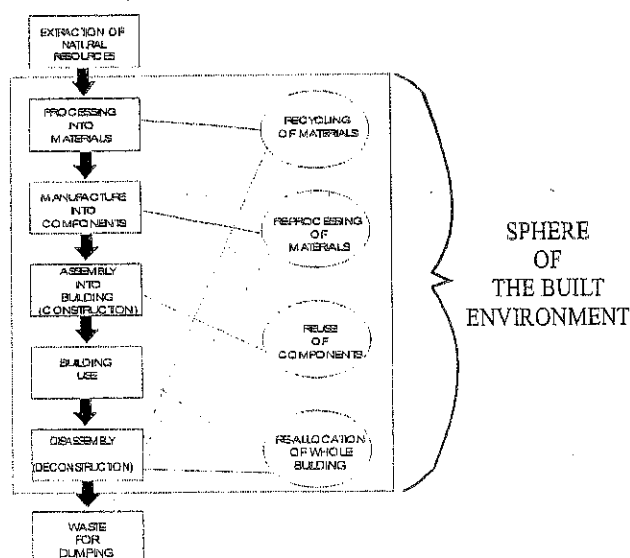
EXTRACTION OF NATURAL RESOURCES

PROCESSING INTO MATERIALS

MANUFACTURE INTO COMPONENTS

ASSEMBLY INTO BUILDING (CONSTRUCTION)

BUILDING USE

DISASSEMBLY (DECONSTRUCTION)

WASTE FOR DUMPING

RECYCLING OF MATERIALS

REPROCESSING OF MATERIALS

REUSE OF COMPONENTS

RE-ALLOCATION OF WHOLE BUILDING

SPHERE OF THE BUILT ENVIRONMENT